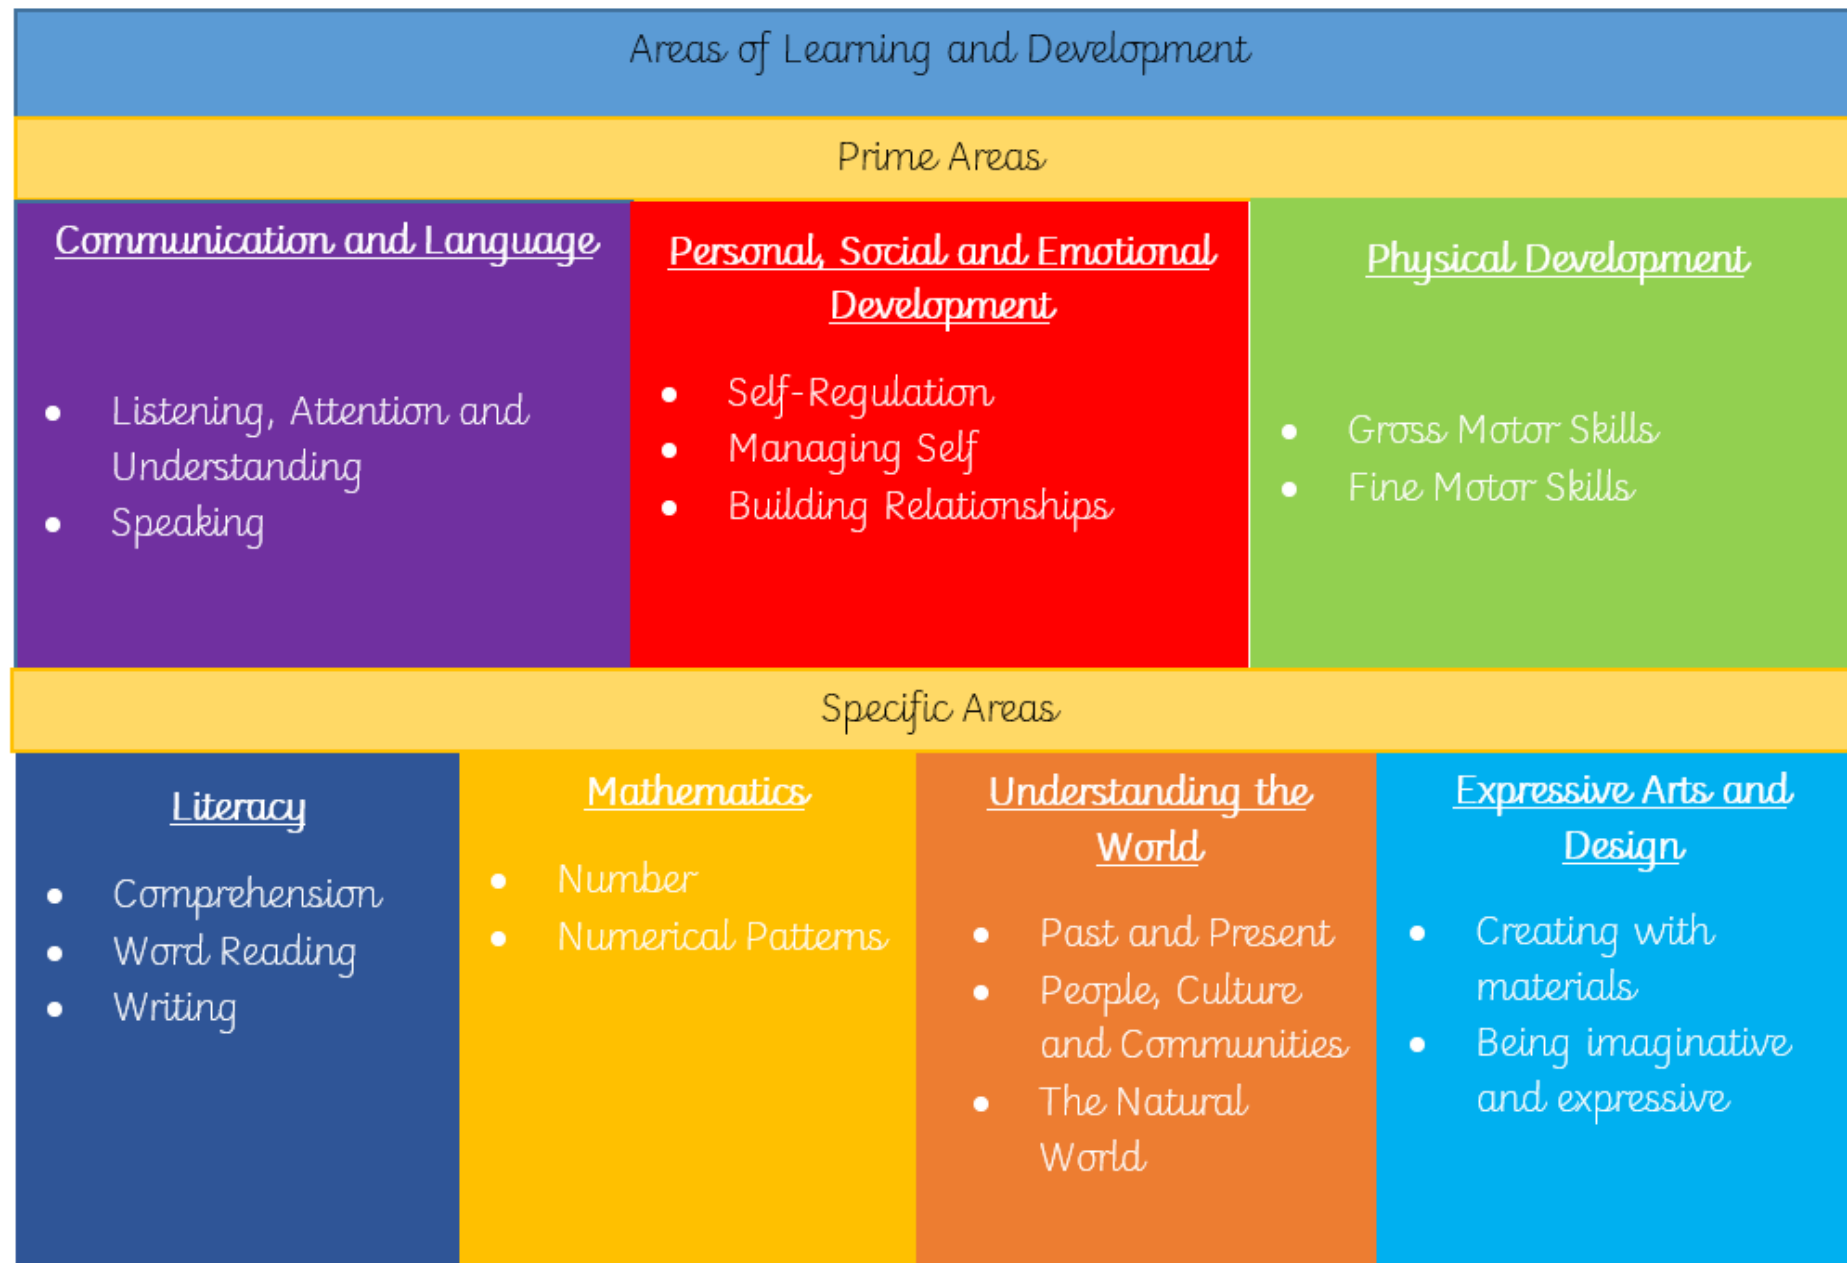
Areas of Learning and Development

Prime Areas

| Communication and Language | Personal, Social and Emotional Development | Physical Development |
|---|---|---|
| • Listening, Attention and Understanding<br>• Speaking | • Self-Regulation<br>• Managing Self<br>• Building Relationships | • Gross Motor Skills<br>• Fine Motor Skills |

Specific Areas

| Literacy | Mathematics | Understanding the World | Expressive Arts and Design |
|---|---|---|---|
| • Comprehension<br>• Word Reading<br>• Writing | • Number<br>• Numerical Patterns | • Past and Present<br>• People, Culture and Communities<br>• The Natural World | • Creating with materials<br>• Being imaginative and expressive |